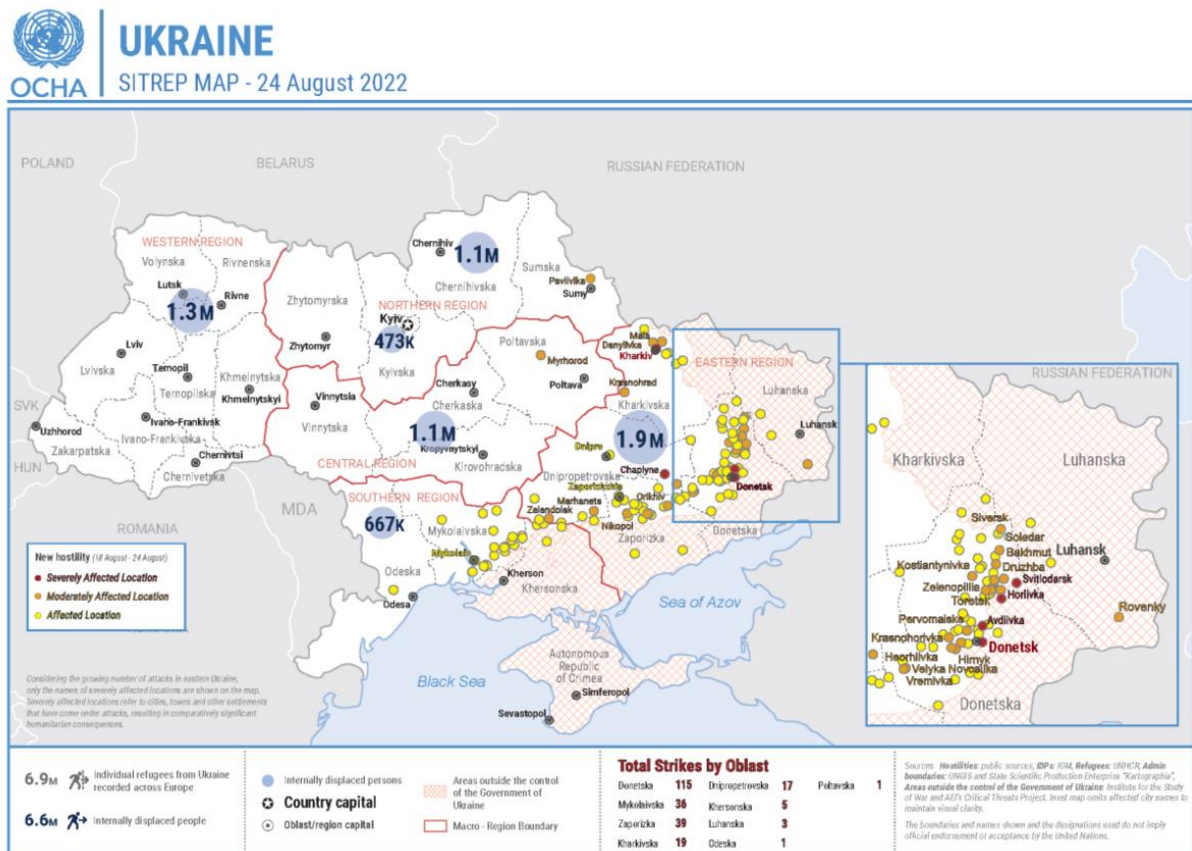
OCHA

UKRAINE
SITREP MAP - 24 August 2022

POLAND
BELARUS
RUSSIAN FEDERATION
SVK
HUN
ROMANIA
MDA

WESTERN REGION
Volynska
Rivnenska
Lutsk
Rivne
1.3M
Lviv
Lvivska
Ternopil
Ternopilska
Khmelnytska
Khmelnytskyi
Ivano-Frankivsk
Ivano-Frankivska
Uzhhorod
Zakarpatska
Chernivtsi
Chernivetska

Chernihiv
1.1M
Chernihivska
Sumska
Pavlivka
Sumy
Zhytomyrska
NORTHERN REGION
Kyiv
473K
Zhytomyr
Kyivska
Vinnytsia
Vinnytska
Cherkasy
Cherkaska
1.1M
Kropyvnytskyi
Kirovohradska
CENTRAL REGION
SOUTHERN REGION
667K
Mykolaivska
Mykolaiv
Odeska
Odesa
Kherson
Khersonska
Poltavska
Myrhorod
Poltava
Krasnohrad
Kharkivska
Mala
Danylivka
Kharkiv
1.9M
Dnipro
Dnipropetrovska
Chaplyne
Zaporizhzhia
Marhanets
Orikhiv
Zelenodolsk
Nikopol
Zaporizka
EASTERN REGION
Luhanska
Luhansk
Donetsk
Donetska
Sea of Azov
Black Sea
Autonomous Republic of Crimea
Simferopol
Sevastopol

New hostility (18 August - 24 August)
Severely Affected Location
Moderately Affected Location
Affected Location

Considering the growing number of attacks in eastern Ukraine, only the names of severely affected locations are shown on the map. Severely affected locations refer to cities, towns and other settlements that have come under attacks, resulting in comparatively significant humanitarian consequences.

RUSSIAN FEDERATION
Kharkivska
Luhanska
Siversk
Soledar
Bakhmut
Luhansk
Kostiantynivka
Druzhba
Zelenopillia
Svitlodarsk
Toretsk
Horlivka
Rovenky
Pervomaiske
Avdiivka
Krasnohorivka
Donetsk
Heorhiivka
Hirnyk
Velyka Novosilka
Vremivka
Donetska

6.9M individual refugees from Ukraine recorded across Europe
6.6M internally displaced people

Internally displaced persons
Country capital
Oblast/region capital

Areas outside the control of the Government of Ukraine
Macro - Region Boundary

Total Strikes by Oblast
| | | | | | |
|---|---|---|---|---|---|
| Donetska | 115 | Dnipropetrovska | 17 | Poltavska | 1 |
| Mykolaivska | 36 | Khersonska | 5 | | |
| Zaporizka | 39 | Luhanska | 3 | | |
| Kharkivska | 19 | Odeska | 1 | | |

Sources: Hostilities: public sources, IDPs: IOM, Refugees: UNHCR, Admin boundaries: UNGIS and State Scientific Production Enterprise "Kartographia", Areas outside the control of the Government of Ukraine: Institute for the Study of War and AEI's Critical Threats Project. Inset map omits affected city names to maintain visual clarity.
The boundaries and names shown and the designations used do not imply official endorsement or acceptance by the United Nations.